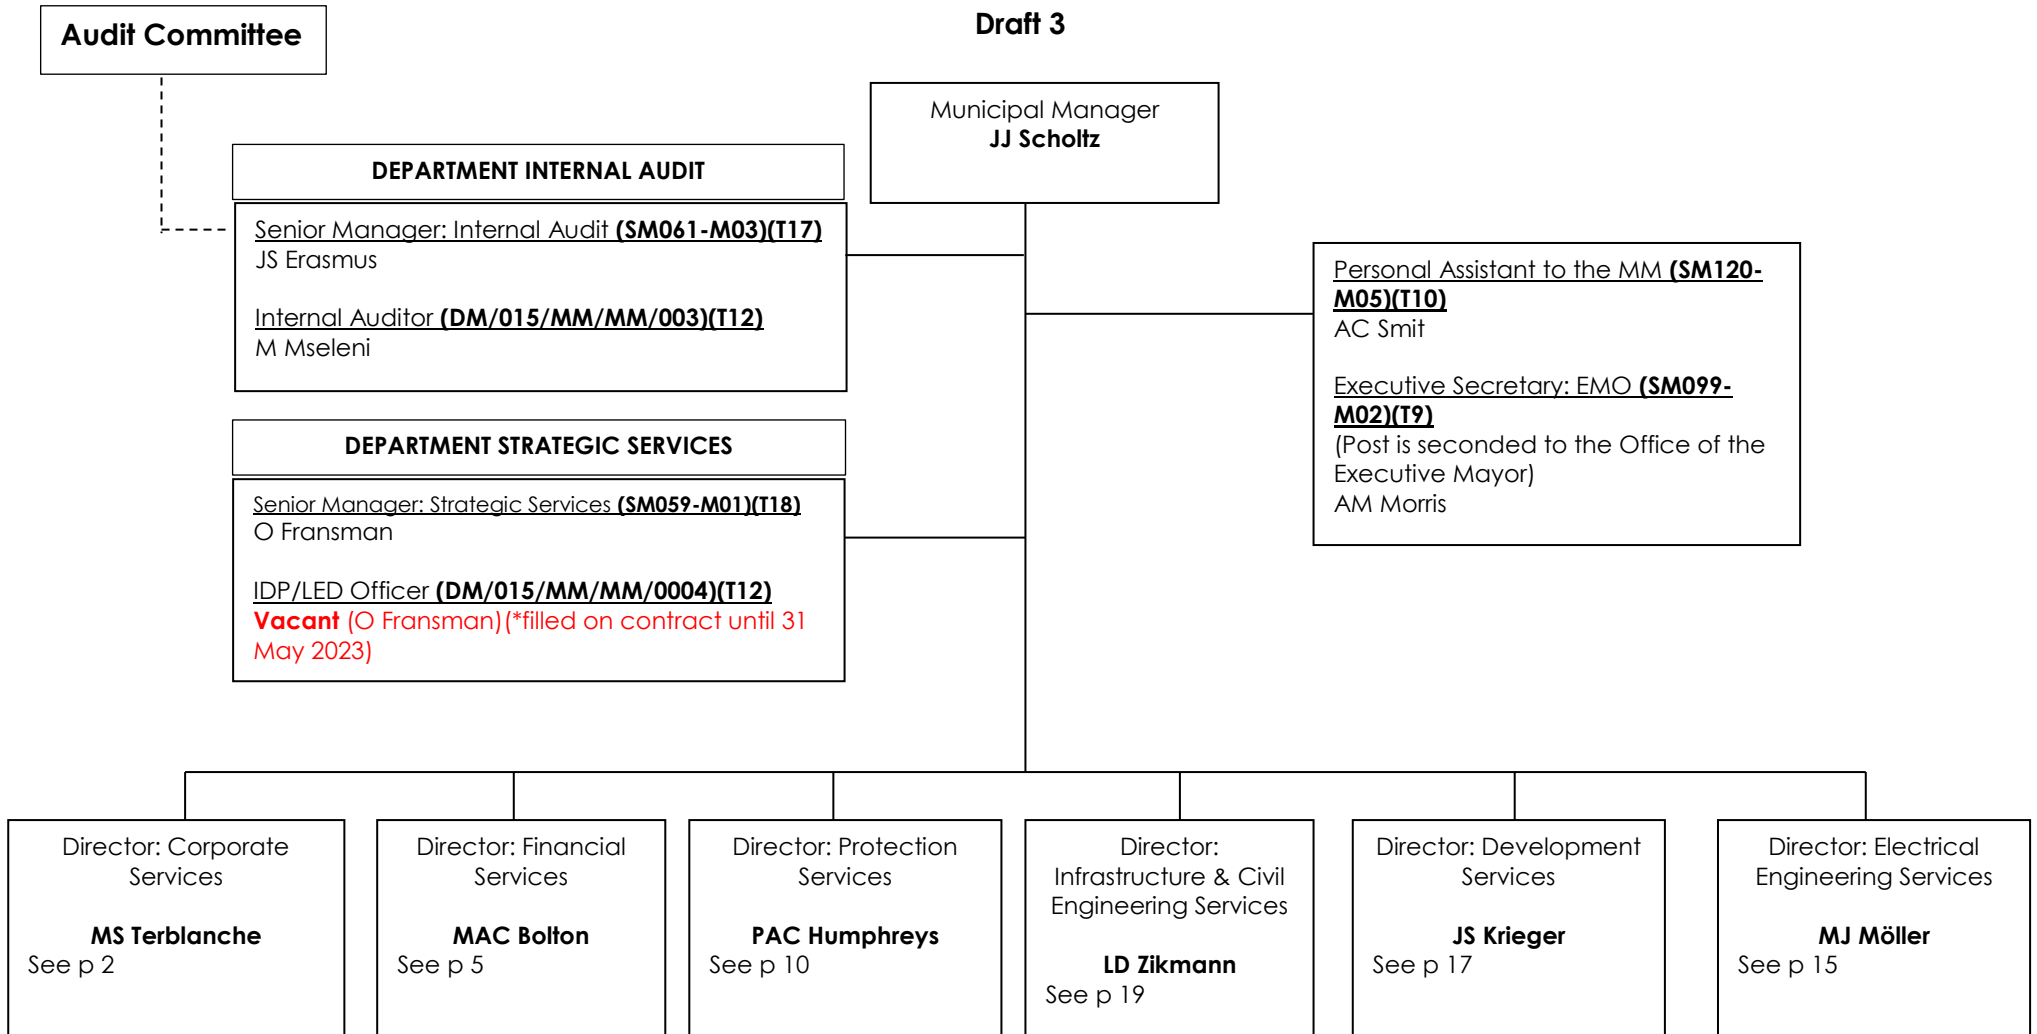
Audit Committee

Draft 3

Municipal Manager
JJ Scholtz

DEPARTMENT INTERNAL AUDIT

Senior Manager: Internal Audit (SM061-M03)(T17)
JS Erasmus

Internal Auditor (DM/015/MM/MM/003)(T12)
M Mseleni

DEPARTMENT STRATEGIC SERVICES

Senior Manager: Strategic Services (SM059-M01)(T18)
O Fransman

IDP/LED Officer (DM/015/MM/MM/0004)(T12)
Vacant (O Fransman)(*filled on contract until 31 May 2023)

Personal Assistant to the MM (SM120-M05)(T10)
AC Smit

Executive Secretary: EMO (SM099-M02)(T9)
(Post is seconded to the Office of the Executive Mayor)
AM Morris

Director: Corporate Services

MS Terblanche
See p 2

Director: Financial Services

MAC Bolton
See p 5

Director: Protection Services

PAC Humphreys
See p 10

Director: Infrastructure & Civil Engineering Services

LD Zikmann
See p 19

Director: Development Services

JS Krieger
See p 17

Director: Electrical Engineering Services

MJ Möller
See p 15